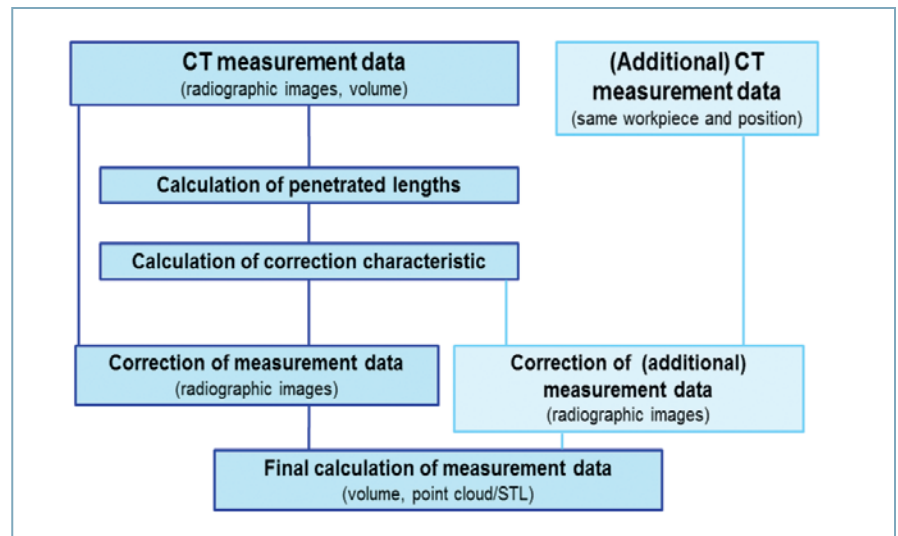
CT measurement data
(radiographic images, volume)

(Additional) CT measurement data
(same workpiece and position)

Calculation of penetrated lengths

Calculation of correction characteristic

Correction of measurement data
(radiographic images)

Correction of (additional) measurement data
(radiographic images)

Final calculation of measurement data
(volume, point cloud/STL)